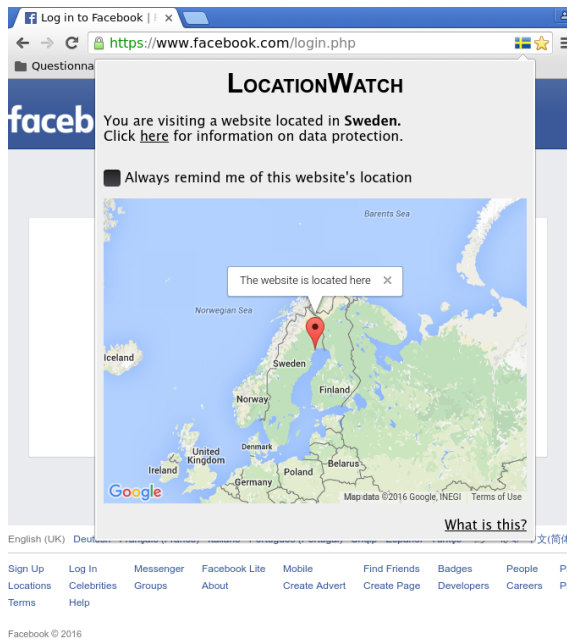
Log in to Facebook | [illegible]

https://www.facebook.com/login.php

Questionna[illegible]

faceb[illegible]

LocationWatch

You are visiting a website located in **Sweden.** Click here for information on data protection.

Always remind me of this website's location

Barents Sea

The website is located here ×

Norwegian Sea

Iceland

Sweden

Finland

Norway

Denmark

United Kingdom

Ireland

Belarus

Poland

Germany

Google

Map data ©2016 Google, INEGI Terms of Use

What is this?

English (UK) Deutsch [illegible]

| Sign Up | Log In | Messenger | Facebook Lite | Mobile | Find Friends | Badges | People |
|---|---|---|---|---|---|---|---|
| Locations | Celebrities | Groups | About | Create Advert | Create Page | Developers | Careers |
| Terms | Help | | | | | | |

Facebook © 2016